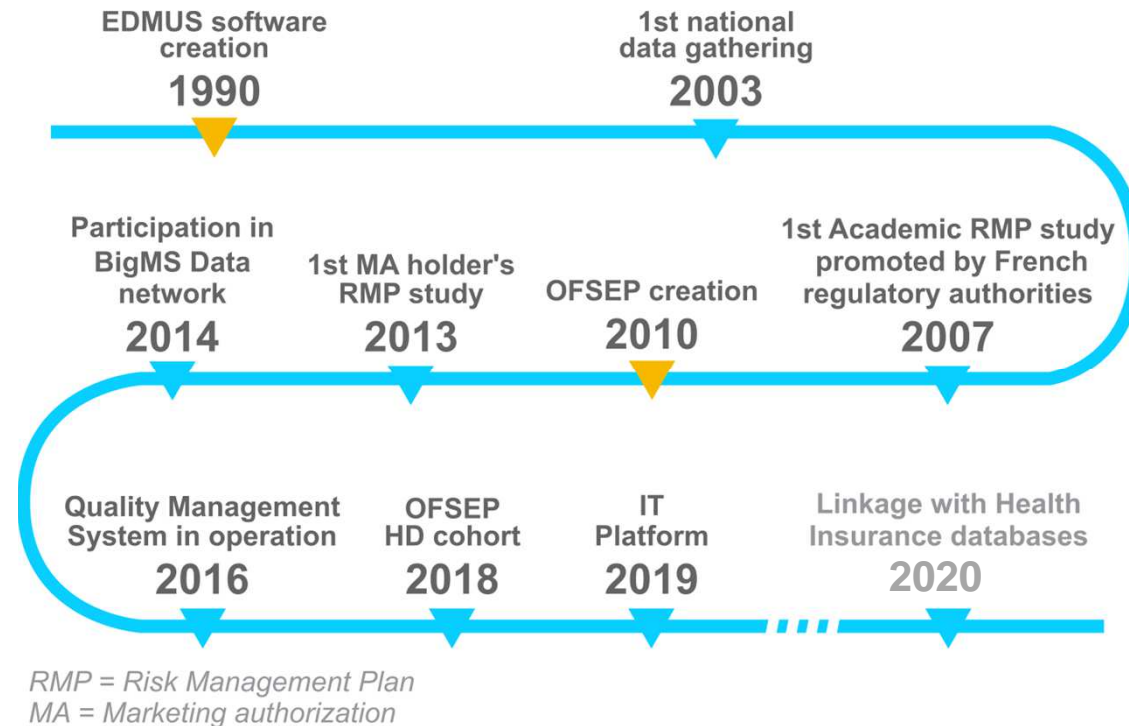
EDMUS software creation
1990

1st national data gathering
2003

1st Academic RMP study promoted by French regulatory authorities
2007

OFSEP creation
2010

1st MA holder's RMP study
2013

Participation in BigMS Data network
2014

Quality Management System in operation
2016

OFSEP HD cohort
2018

IT Platform
2019

Linkage with Health Insurance databases
2020

RMP = Risk Management Plan
MA = Marketing authorization